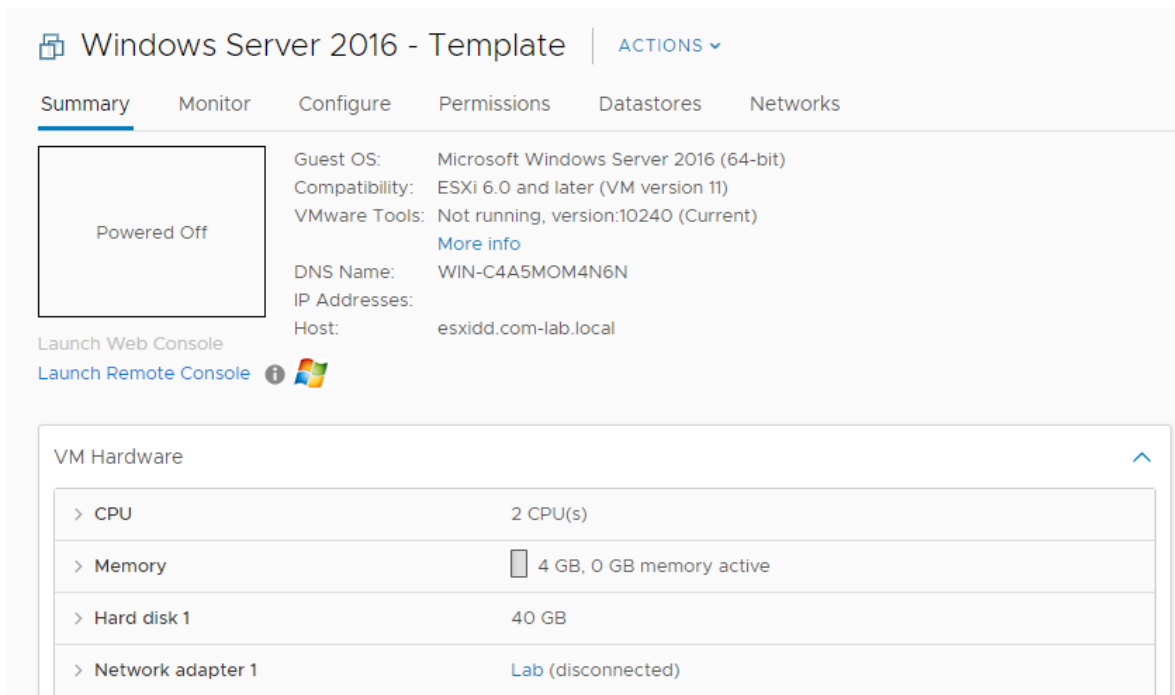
Windows Server 2016 - Template | ACTIONS

Summary Monitor Configure Permissions Datastores Networks

Powered Off

Guest OS: Microsoft Windows Server 2016 (64-bit)
Compatibility: ESXi 6.0 and later (VM version 11)
VMware Tools: Not running, version:10240 (Current)
More info
DNS Name: WIN-C4A5MOM4N6N
IP Addresses:
Host: esxidd.com-lab.local

Launch Web Console
Launch Remote Console

VM Hardware

| | |
|---|---|
| CPU | 2 CPU(s) |
| Memory | 4 GB, 0 GB memory active |
| Hard disk 1 | 40 GB |
| Network adapter 1 | Lab (disconnected) |